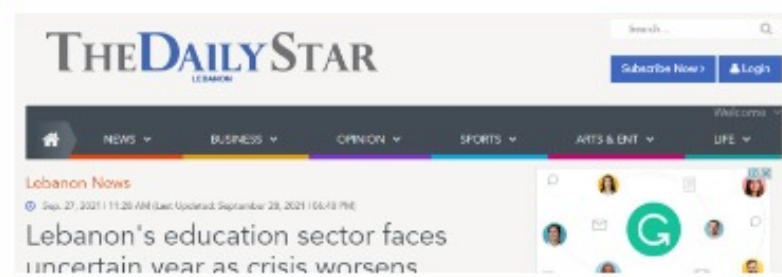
THEDAILYSTAR
LEBANON

Search...

Subscribe Now › Login

Welcome

NEWS BUSINESS OPINION SPORTS ARTS & ENT LIFE

Lebanon News

Sep. 27, 2021 | 11:28 AM (Last Updated: September 28, 2021 | 06:40 PM)

Lebanon's education sector faces uncertain year as crisis worsens